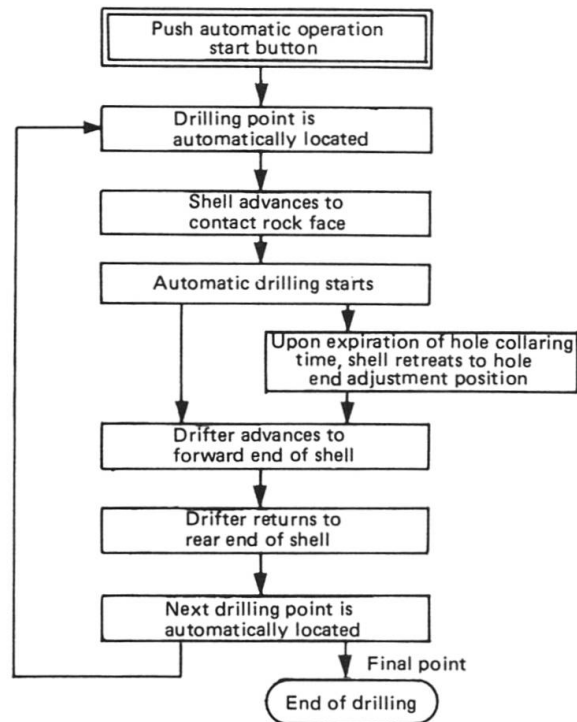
Push automatic operation start button

Drilling point is automatically located

Shell advances to contact rock face

Automatic drilling starts

Upon expiration of hole collaring time, shell retreats to hole end adjustment position

Drifter advances to forward end of shell

Drifter returns to rear end of shell

Next drilling point is automatically located

Final point

End of drilling